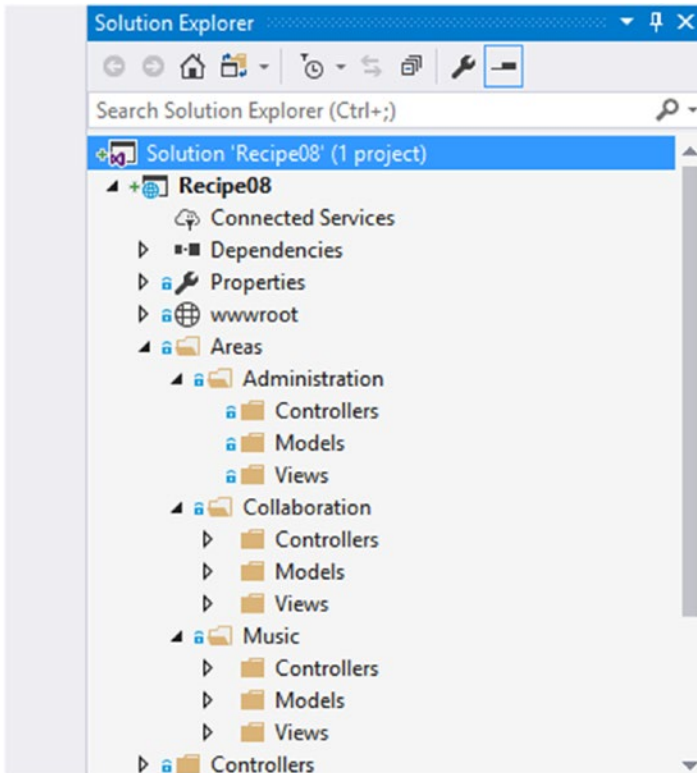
Solution Explorer

Search Solution Explorer (Ctrl+;)

Solution 'Recipe08' (1 project)
Recipe08
Connected Services
Dependencies
Properties
wwwroot
Areas
Administration
Controllers
Models
Views
Collaboration
Controllers
Models
Views
Music
Controllers
Models
Views
Controllers